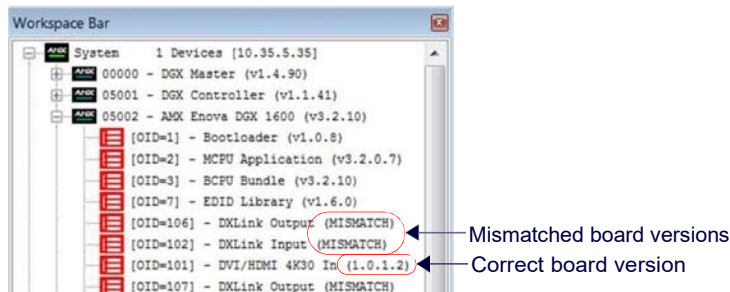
Workspace Bar

System 1 Devices [10.35.5.35]

00000 - DGX Master (v1.4.90)

05001 - DGX Controller (v1.1.41)

05002 - AMX Enova DGX 1600 (v3.2.10)

[OID=1] - Bootloader (v1.0.8)

[OID=2] - MCPU Application (v3.2.0.7)

[OID=3] - BCPU Bundle (v3.2.10)

[OID=7] - EDID Library (v1.6.0)

[OID=106] - DXLink Output (MISMATCH)

[OID=102] - DXLink Input (MISMATCH)

[OID=101] - DVI/HDMI 4K30 In (1.0.1.2)

[OID=107] - DXLink Output (MISMATCH)

Mismatched board versions

Correct board version